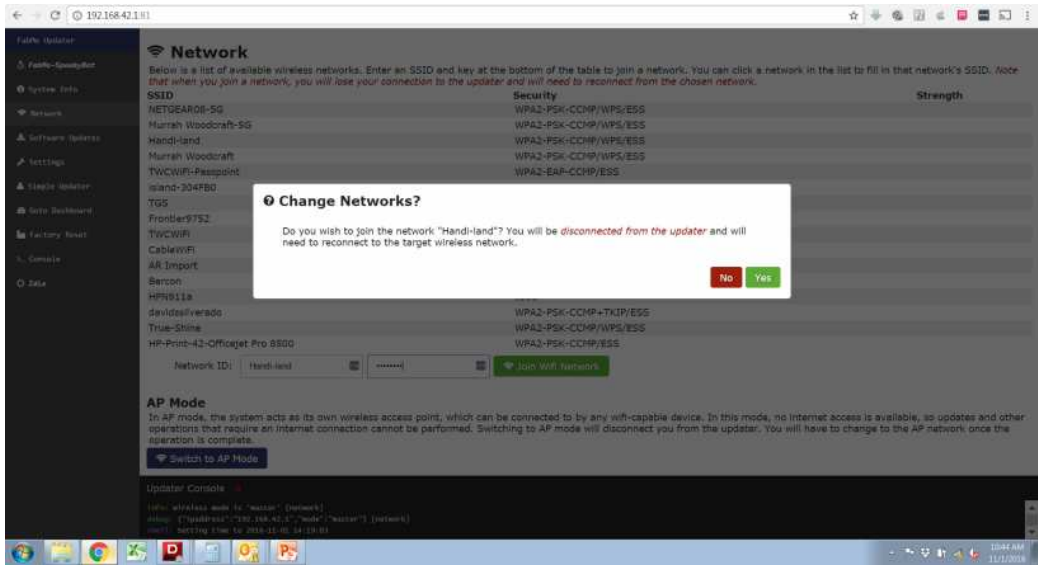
192.168.42.1:81

FalPe Updater
FalPe-SpookyBot
System Info
Network
Software Updates
Settings
Simple Updater
Goto Dashboard
Factory Reset
Console
Data

Network

Below is a list of available wireless networks. Enter an SSID and key at the bottom of the table to join a network. You can click a network in the list to fill in that network's SSID. Note that when you join a network, you will lose your connection to the updater and will need to reconnect from the chosen network.

| SSID | Security | Strength |
|---|---|---|
| NETGEAR08-5G | WPA2-PSK-CCMP/WPS/ESS | |
| Murrah Woodcraft-5G | WPA2-PSK-CCMP/WPS/ESS | |
| Handi-land | WPA2-PSK-CCMP/WPS/ESS | |
| Murrah Woodcraft | WPA2-PSK-CCMP/WPS/ESS | |
| TWCWiFi-Passpoint | WPA2-EAP-CCMP/ESS | |
| Island-304FB0 | | |
| TGS | | |
| Frontier9752 | | |
| TWCWiFi | | |
| CableWiFi | | |
| AR Import | | |
| Barcon | | |
| HPN911a | | |
| davidssilverado | WPA2-PSK-CCMP+TKIP/ESS | |
| True-Shine | WPA2-PSK-CCMP/WPS/ESS | |
| HP-Print-42-Officejet Pro 8500 | WPA2-PSK-CCMP/ESS | |

Network ID: Handi-land •••••••• Join Wifi Network

Change Networks?

Do you wish to join the network "Handi-land"? You will be disconnected from the updater and will need to reconnect to the target wireless network.

No Yes

AP Mode

In AP mode, the system acts as its own wireless access point, which can be connected to by any wifi-capable device. In this mode, no internet access is available, so updates and other operations that require an internet connection cannot be performed. Switching to AP mode will disconnect you from the updater. You will have to change to the AP network once the operation is complete.

Switch to AP Mode

Updater Console

info: wireless mode is "master" [network]
debug: {"ipaddress":"192.168.42.1","mode":"master"} [network]
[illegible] Setting time to 2016-11-01 14:19:03

10:44 AM
11/1/2016